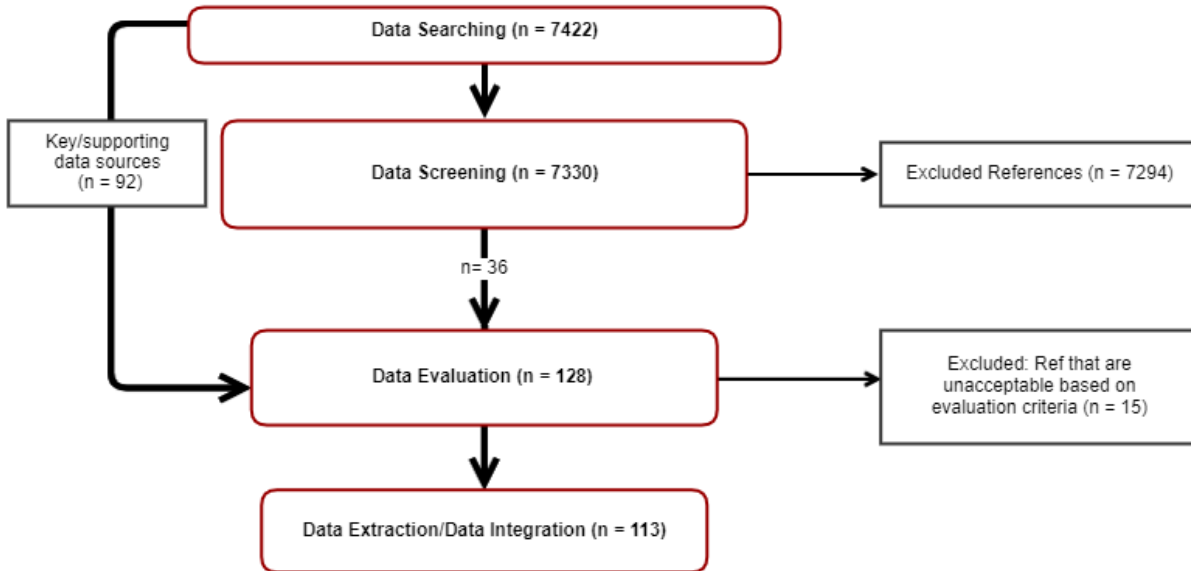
Data Searching (n = 7422)

Key/supporting data sources (n = 92)

Data Screening (n = 7330)

Excluded References (n = 7294)

n= 36

Data Evaluation (n = 128)

Excluded: Ref that are unacceptable based on evaluation criteria (n = 15)

Data Extraction/Data Integration (n = 113)